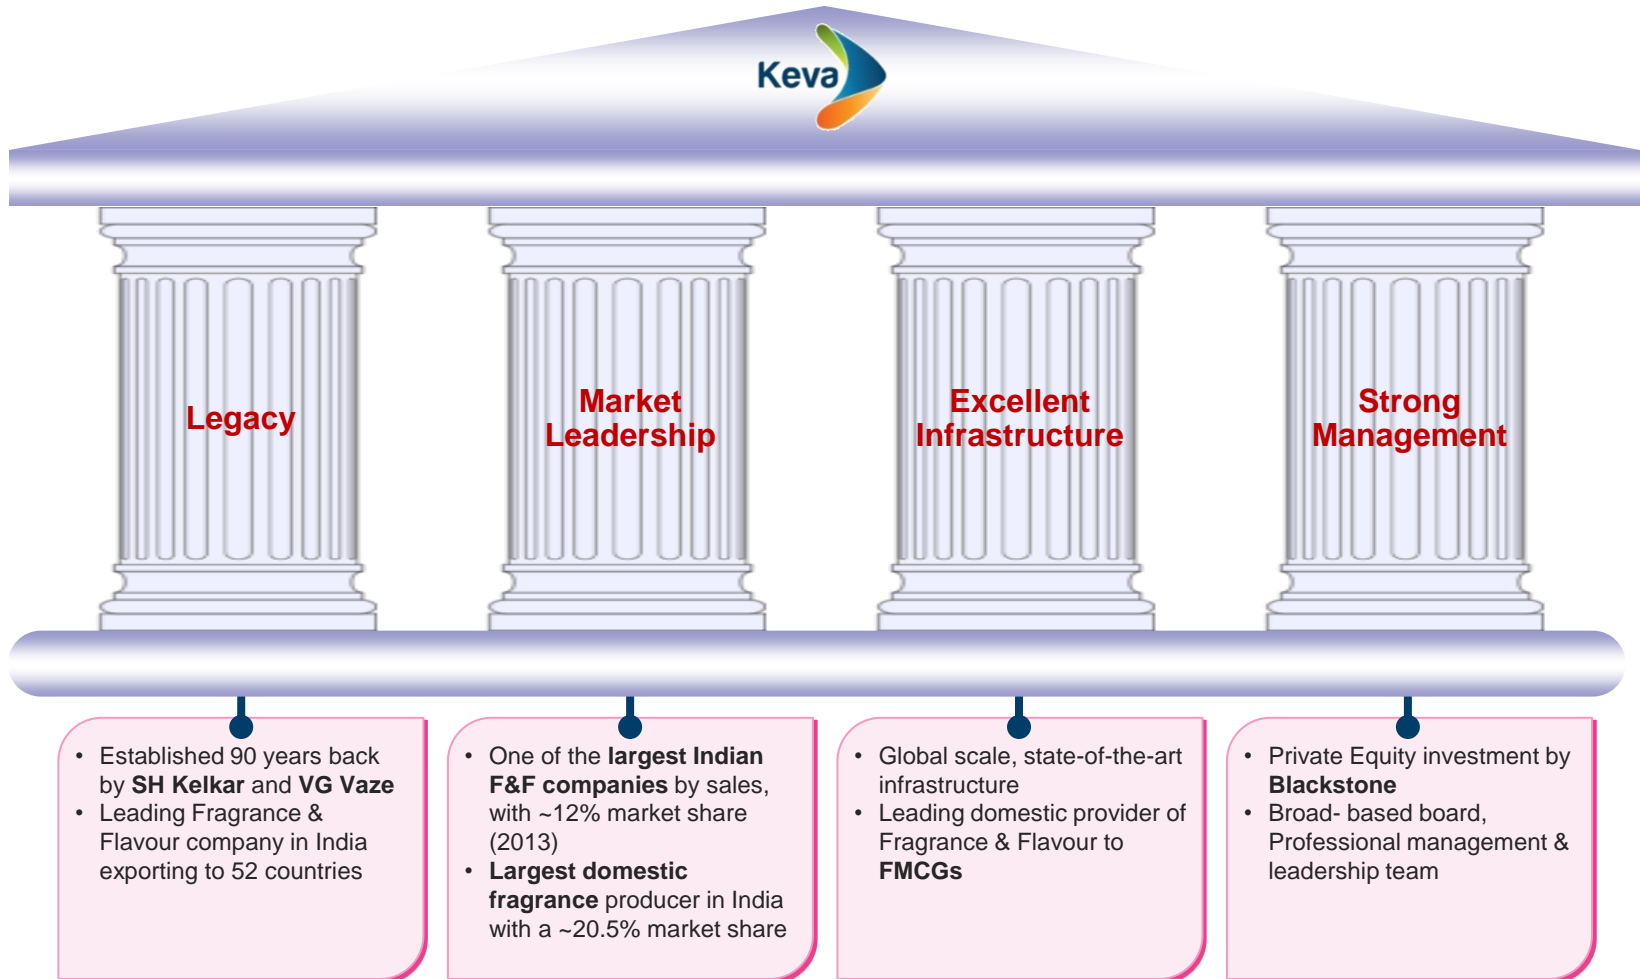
Keva

Legacy

Market Leadership

Excellent Infrastructure

Strong Management

- Established 90 years back by **SH Kelkar** and **VG Vaze**
- Leading Fragrance & Flavour company in India exporting to 52 countries

- One of the **largest Indian F&F companies** by sales, with ~12% market share (2013)
- **Largest domestic fragrance** producer in India with a ~20.5% market share

- Global scale, state-of-the-art infrastructure
- Leading domestic provider of Fragrance & Flavour to **FMCGs**

- Private Equity investment by **Blackstone**
- Broad- based board, Professional management & leadership team